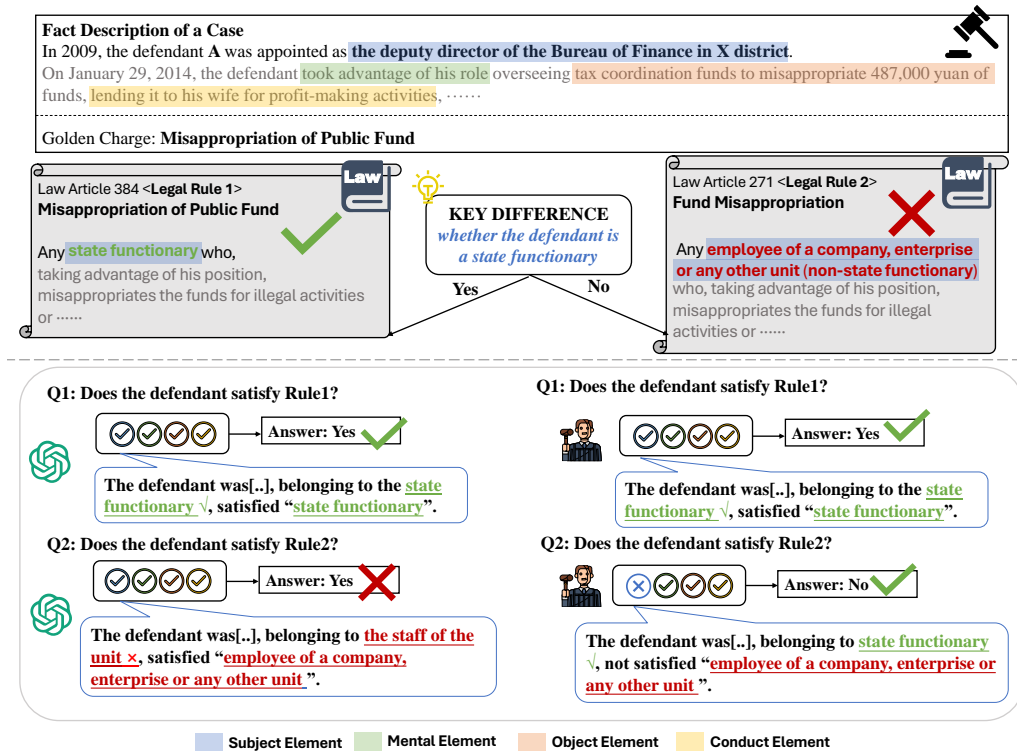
Fact Description of a Case
In 2009, the defendant A was appointed as the deputy director of the Bureau of Finance in X district.
On January 29, 2014, the defendant took advantage of his role overseeing tax coordination funds to misappropriate 487,000 yuan of funds, lending it to his wife for profit-making activities, ……

Golden Charge: Misappropriation of Public Fund

Law Article 384 <Legal Rule 1>
Misappropriation of Public Fund

Any state functionary who, taking advantage of his position, misappropriates the funds for illegal activities or ……

Law

KEY DIFFERENCE
whether the defendant is a state functionary

Yes

No

Law Article 271 <Legal Rule 2>
Fund Misappropriation

Any employee of a company, enterprise or any other unit (non-state functionary) who, taking advantage of his position, misappropriates the funds for illegal activities or ……

Law

Q1: Does the defendant satisfy Rule1?

Answer: Yes

The defendant was[..], belonging to the state functionary √, satisfied "state functionary".

Q2: Does the defendant satisfy Rule2?

Answer: Yes

The defendant was[..], belonging to the staff of the unit ×, satisfied "employee of a company, enterprise or any other unit".

Q1: Does the defendant satisfy Rule1?

Answer: Yes

The defendant was[..], belonging to the state functionary √, satisfied "state functionary".

Q2: Does the defendant satisfy Rule2?

Answer: No

The defendant was[..], belonging to state functionary √, not satisfied "employee of a company, enterprise or any other unit".

Subject Element Mental Element Object Element Conduct Element